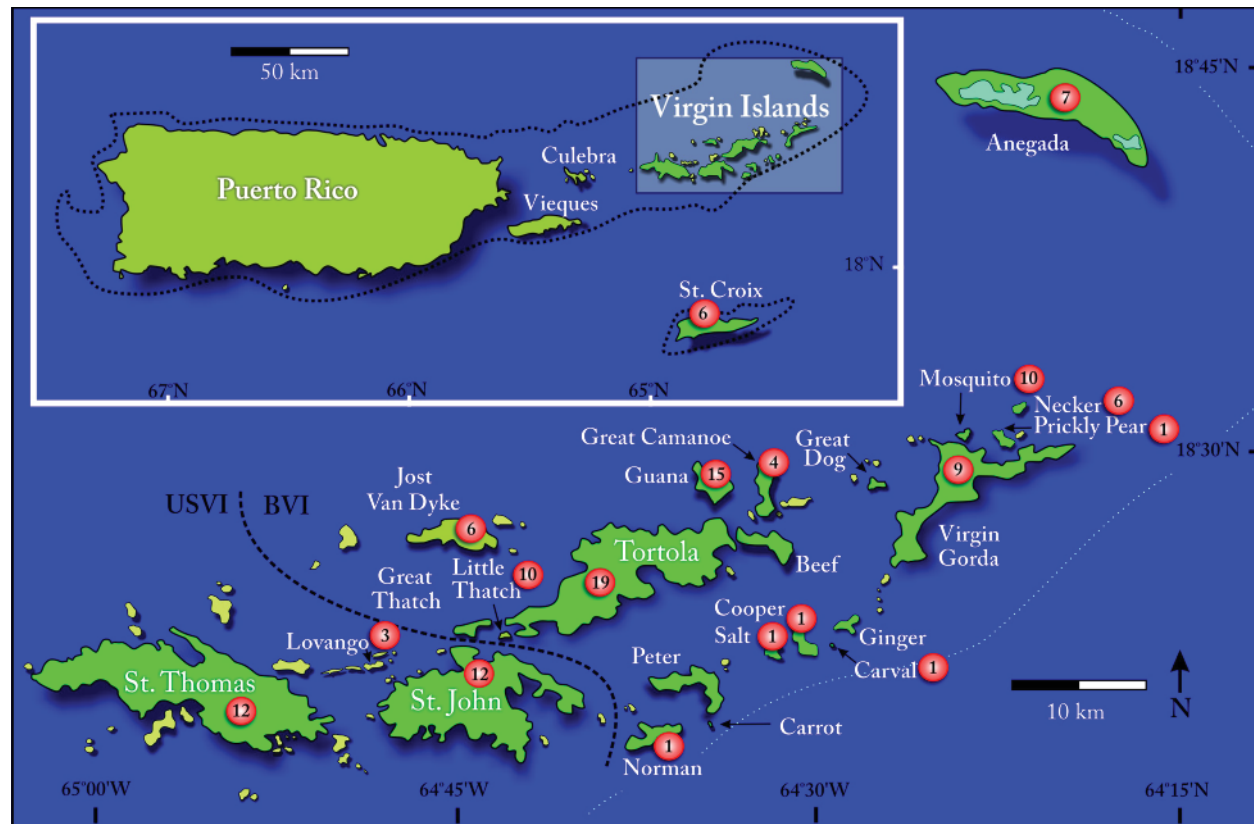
50 km

Virgin Islands

Culebra

Puerto Rico

Vieques

18°N

St. Croix 6

67°N 66°N 65°N

Anegada 7

18°45'N

Mosquito 10

Necker 6

Prickly Pear 1

18°30'N

Great Camanoe 4

Great Dog

Guana 15

9

Virgin Gorda

Jost Van Dyke 6

USVI BVI

Tortola 19

Beef

Great Thatch

Little Thatch 10

Cooper 1

Salt 1

Ginger

Carval 1

Lovango 3

Peter

St. Thomas 12

St. John 12

Carrot

Norman 1

10 km

N

65°00'W 64°45'W 64°30'W 64°15'N